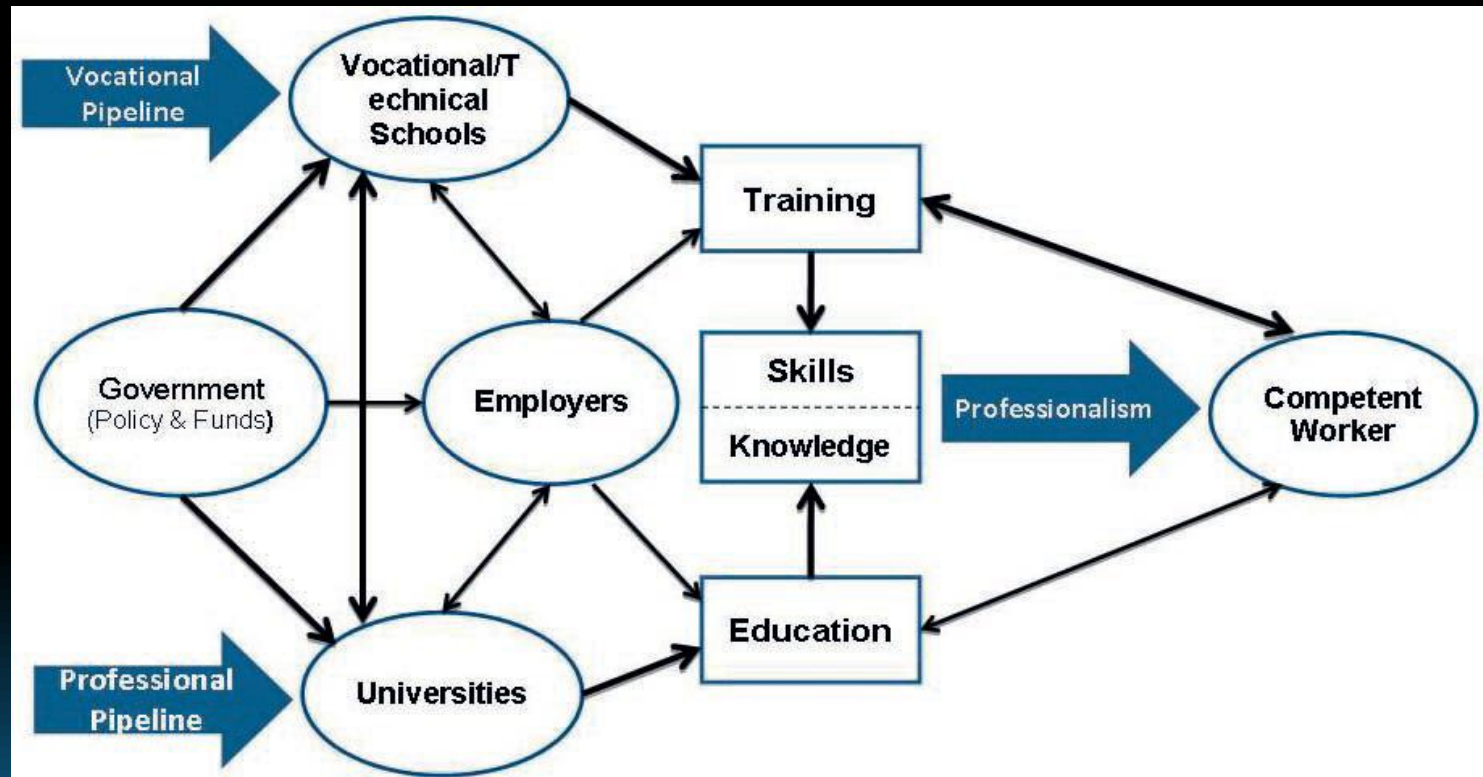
Vocational Pipeline

Vocational/Technical Schools

Training

Government (Policy & Funds)

Employers

Skills

Knowledge

Professionalism

Competent Worker

Education

Professional Pipeline

Universities